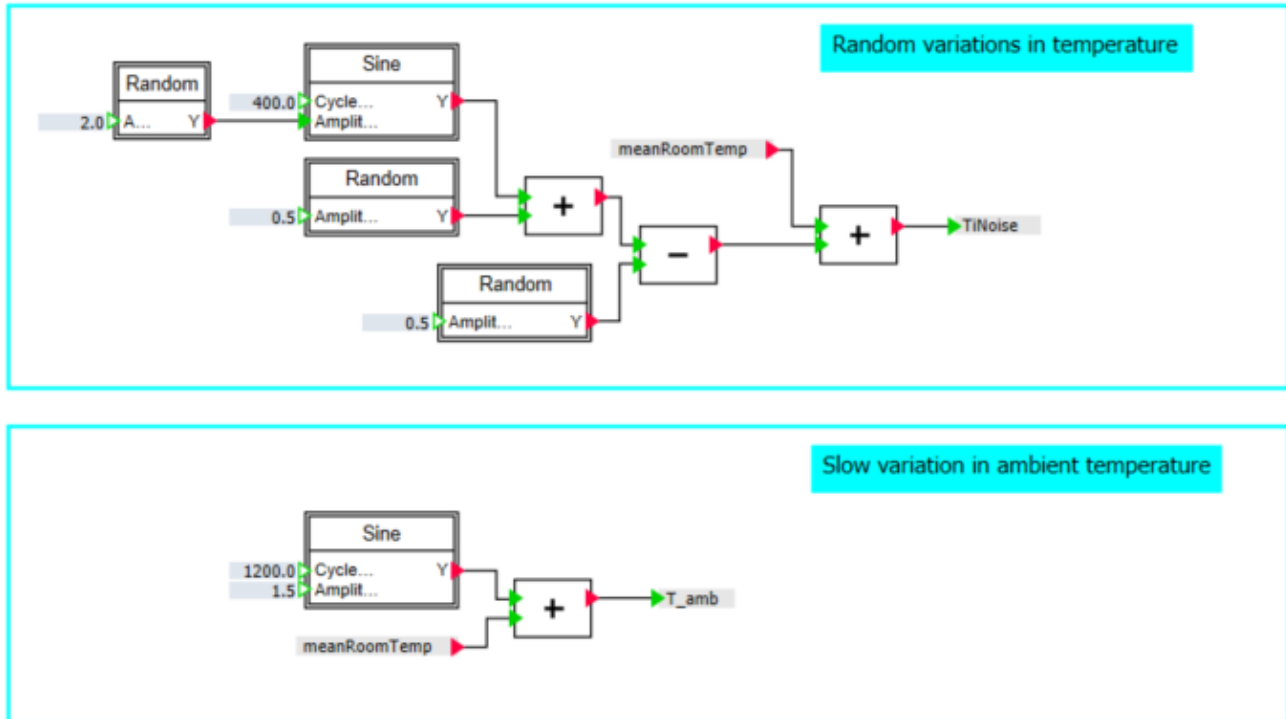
Random variations in temperature

Random
2.0 A... Y

Sine
400.0 Cycle... Y
Amplit...

Random
0.5 Amplit... Y

Random
0.5 Amplit... Y

meanRoomTemp

+

−

+

TiNoise

Slow variation in ambient temperature

Sine
1200.0 Cycle... Y
1.5 Amplit...

meanRoomTemp

+

T_amb